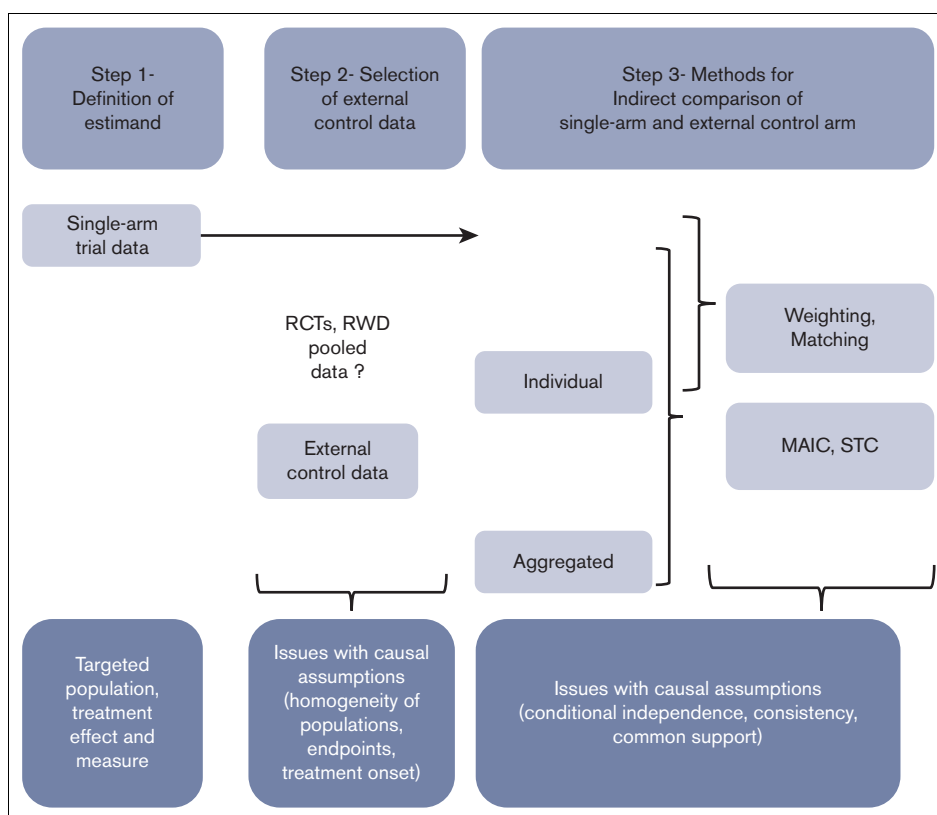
Step 1- Definition of estimand

Step 2- Selection of external control data

Step 3- Methods for Indirect comparison of single-arm and external control arm

Single-arm trial data

RCTs, RWD pooled data ?

External control data

Individual

Aggregated

Weighting, Matching

MAIC, STC

Targeted population, treatment effect and measure

Issues with causal assumptions (homogeneity of populations, endpoints, treatment onset)

Issues with causal assumptions (conditional independence, consistency, common support)